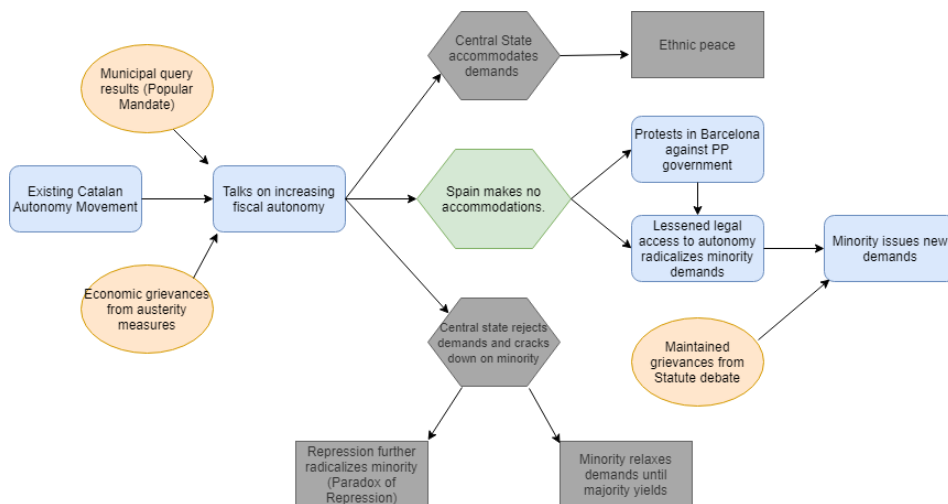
Municipal query results (Popular Mandate)

Existing Catalan Autonomy Movement

Economic grievances from austerity measures

Talks on increasing fiscal autonomy

Central State accommodates demands

Ethnic peace

Spain makes no accommodations.

Protests in Barcelona against PP government

Lessened legal access to autonomy radicalizes minority demands

Minority issues new demands

Maintained grievances from Statute debate

Central state rejects demands and cracks down on minority

Repression further radicalizes minority (Paradox of Repression)

Minority relaxes demands until majority yields